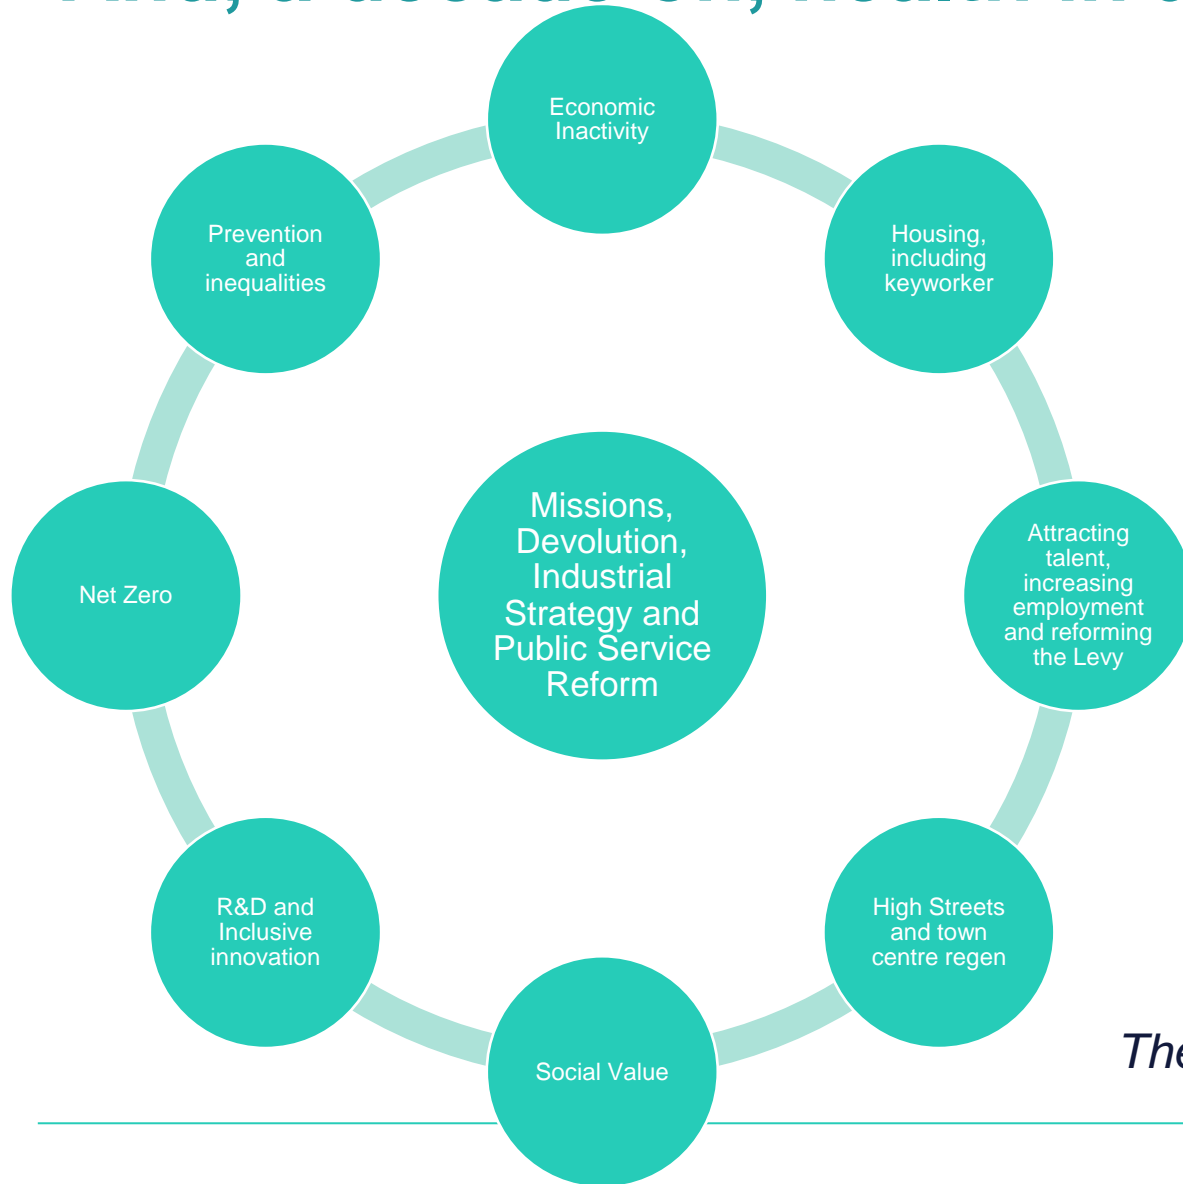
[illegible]

Economic Inactivity

Housing, including keyworker

Attracting talent, increasing employment and reforming the Levy

High Streets and town centre regen

Social Value

R&D and Inclusive innovation

Net Zero

Prevention and inequalities

Missions, Devolution, Industrial Strategy and Public Service Reform

The